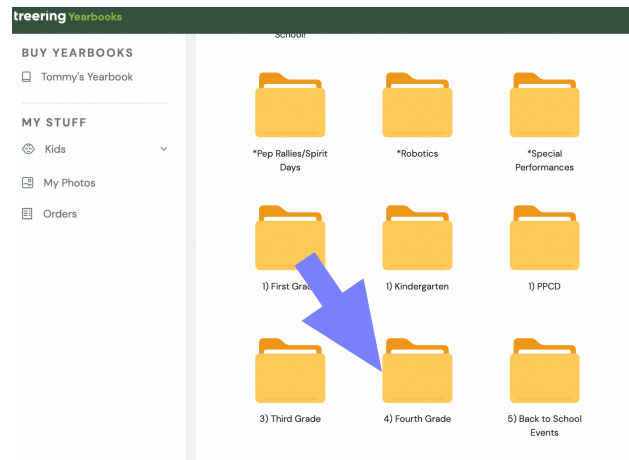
treering Yearbooks

BUY YEARBOOKS
Tommy's Yearbook

MY STUFF
Kids
My Photos
Orders

School

*Pep Rallies/Spirit Days
*Robotics
*Special Performances

1) First Gra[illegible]
1) Kindergarten
1) PPCD

3) Third Grade
4) Fourth Grade
5) Back to School Events